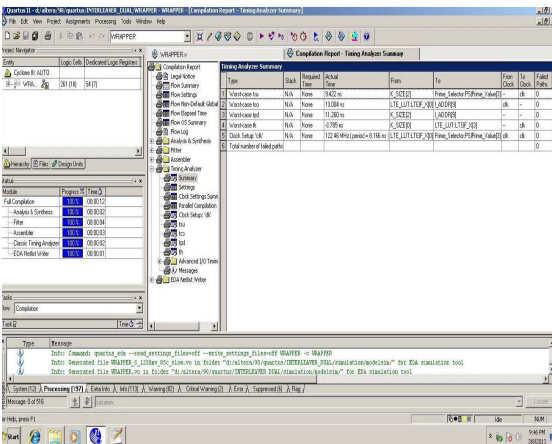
Quartus II - d:/altera/90/quartus/INTERLEAVER_DUAL/WRAPPER - WRAPPER - [Compilation Report - Timing Analyzer Summary]
File Edit View Project Assignments Processing Tools Window Help
WRAPPER

Project Navigator
| Entity | Logic Cells | Dedicated Logic Registers |
|---|---|---|
| Cyclone III: AUTO | | |
| WRA... | 261 (18) | 54 (7) |

Hierarchy Files Design Units

Status
| Module | Progress % | Time |
|---|---|---|
| Full Compilation | 100 % | 00:00:12 |
| Analysis & Synthesis | 100 % | 00:00:02 |
| Fitter | 100 % | 00:00:04 |
| Assembler | 100 % | 00:00:02 |
| Classic Timing Analyzer | 100 % | 00:00:02 |
| EDA Netlist Writer | 100 % | 00:00:01 |

Tasks
Flow: Compilation
Task

WRAPPER.v
Compilation Report - Timing Analyzer Summary

Compilation Report
Legal Notice
Flow Summary
Flow Settings
Flow Non-Default Global
Flow Elapsed Time
Flow OS Summary
Flow Log
Analysis & Synthesis
Fitter
Assembler
Timing Analyzer
Summary
Settings
Clock Settings Summ
Parallel Compilation
Clock Setup: 'clk'
tsu
tco
tpd
th
Advanced I/O Timin
Messages
EDA Netlist Writer

Timing Analyzer Summary
| | Type | Slack | Required Time | Actual Time | From | To | From Clock | To Clock | Failed Paths |
|---|---|---|---|---|---|---|---|---|---|
| 1 | Worst-case tsu | N/A | None | 9.422 ns | K_SIZE[2] | Prime_Selector:PS\|Prime_Value[1] | -- | clk | 0 |
| 2 | Worst-case tco | N/A | None | 13.084 ns | LTE_LUT:LTEIF_K[0] | I_ADDR[6] | clk | -- | 0 |
| 3 | Worst-case tpd | N/A | None | 11.260 ns | K_SIZE[2] | I_ADDR[6] | -- | -- | 0 |
| 4 | Worst-case th | N/A | None | -0.785 ns | K_SIZE[0] | LTE_LUT:LTEIF_K[0] | -- | clk | 0 |
| 5 | Clock Setup: 'clk' | N/A | None | 122.46 MHz ( period = 8.166 ns ) | LTE_LUT:LTEIF_K[0] | Prime_Selector:PS\|Prime_Value[3] | clk | clk | 0 |
| 6 | Total number of failed paths | | | | | | | | 0 |

Type Message
Info: Command: quartus_eda --read_settings_files=off --write_settings_files=off WRAPPER -c WRAPPER
Info: Generated file WRAPPER_6_1200mv_85c_slow.vo in folder "d:/altera/90/quartus/INTERLEAVER_DUAL/simulation/modelsim/" for EDA simulation tool
Info: Generated file WRAPPER.vo in folder "d:/altera/90/quartus/INTERLEAVER_DUAL/simulation/modelsim/" for EDA simulation tool

System (12) Processing (197) Extra Info Info (113) Warning (83) Critical Warning (2) Error Suppressed (9) Flag
Message: 0 of 516 Location:
For Help, press F1
Idle NUM
Start
9:46 PM 3/8/2013